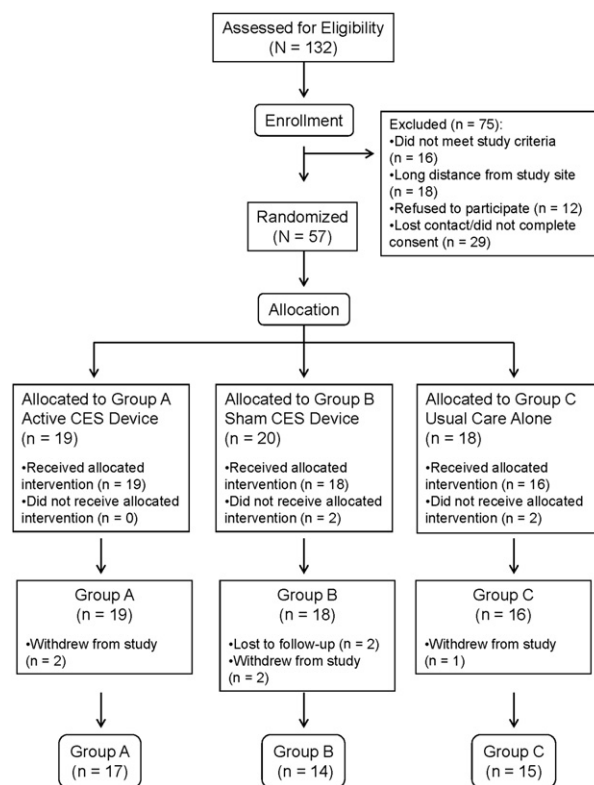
Assessed for Eligibility (N = 132)

Enrollment

Excluded (n = 75):
•Did not meet study criteria (n = 16)
•Long distance from study site (n = 18)
•Refused to participate (n = 12)
•Lost contact/did not complete consent (n = 29)

Randomized (N = 57)

Allocation

Allocated to Group A Active CES Device (n = 19)
•Received allocated intervention (n = 19)
•Did not receive allocated intervention (n = 0)

Allocated to Group B Sham CES Device (n = 20)
•Received allocated intervention (n = 18)
•Did not receive allocated intervention (n = 2)

Allocated to Group C Usual Care Alone (n = 18)
•Received allocated intervention (n = 16)
•Did not receive allocated intervention (n = 2)

Group A (n = 19)
•Withdrew from study (n = 2)

Group B (n = 18)
•Lost to follow-up (n = 2)
•Withdrew from study (n = 2)

Group C (n = 16)
•Withdrew from study (n = 1)

Group A (n = 17)

Group B (n = 14)

Group C (n = 15)